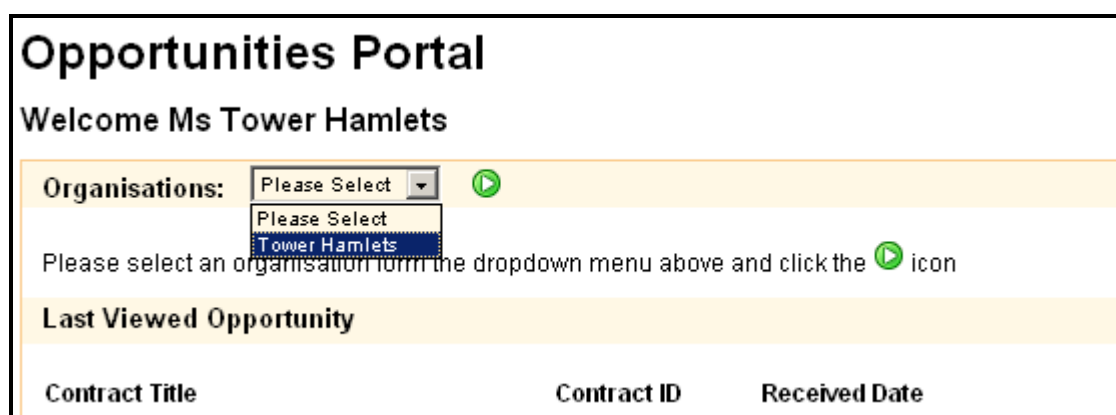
Opportunities Portal

Welcome Ms Tower Hamlets

Organisations: Please Select

Please Select
Tower Hamlets

Please select an organisation form the dropdown menu above and click the icon

Last Viewed Opportunity

| Contract Title | Contract ID | Received Date |
|---|---|---|